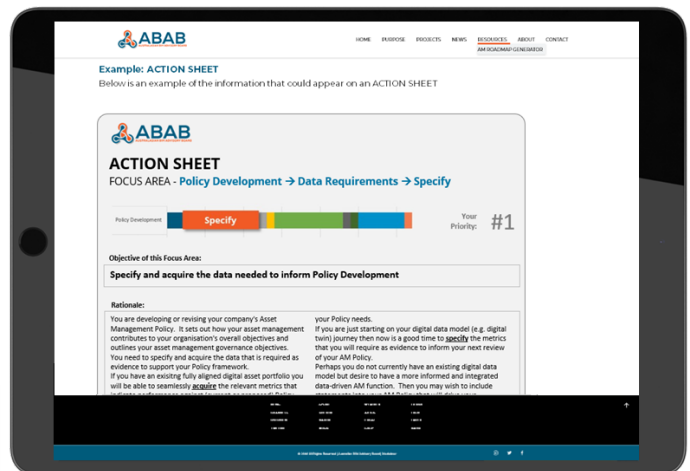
ABAB

HOME PURPOSE PROJECTS NEWS RESOURCES ABOUT CONTACT

AM ROADMAP GENERATOR

Example: ACTION SHEET

Below is an example of the information that could appear on an ACTION SHEET

ABAB

ACTION SHEET

FOCUS AREA - Policy Development → Data Requirements → Specify

Policy Development

Specify

Your Priority:

#1

Objective of this Focus Area:

Specify and acquire the data needed to inform Policy Development

Rationale:

You are developing or revising your company's Asset Management Policy. It sets out how your asset management contributes to your organisation's overall objectives and outlines your asset management governance objectives. You need to specify and acquire the data that is required as evidence to support your Policy framework. If you have an existing fully aligned digital asset portfolio you will be able to seamlessly acquire the relevant metrics that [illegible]

your Policy needs. If you are just starting on your digital data model (e.g. digital twin) journey then now is a good time to specify the metrics that you will require as evidence to inform your next review of your AM Policy. Perhaps you do not currently have an existing digital data model but desire to have a more informed and integrated data-driven AM function. Then you may wish to include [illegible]

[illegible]